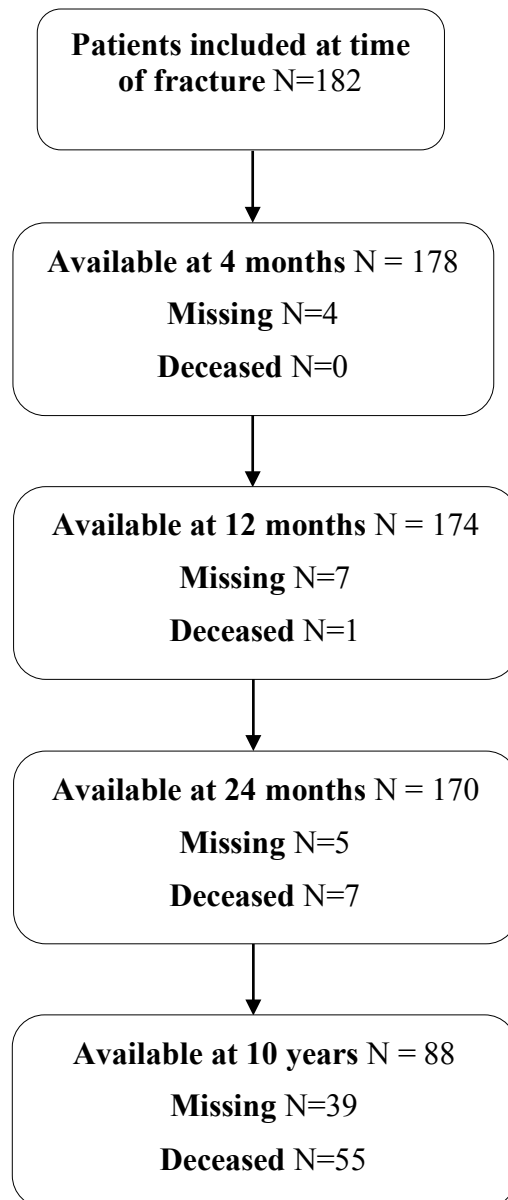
Patients included at time of fracture N=182

Available at 4 months N = 178
Missing N=4
Deceased N=0

Available at 12 months N = 174
Missing N=7
Deceased N=1

Available at 24 months N = 170
Missing N=5
Deceased N=7

Available at 10 years N = 88
Missing N=39
Deceased N=55